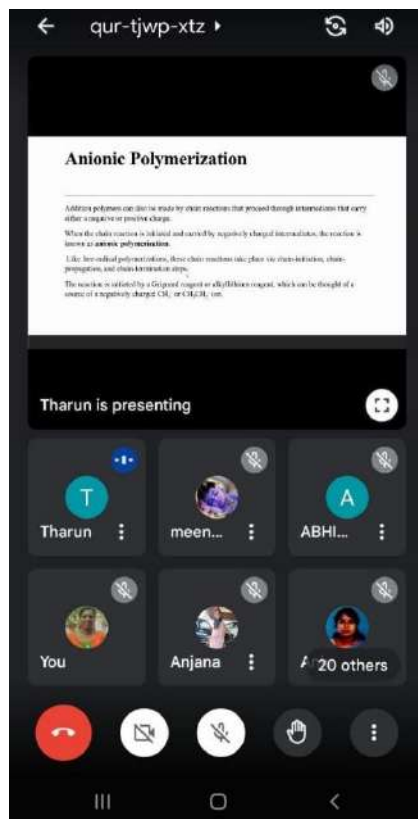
qur-tjwp-xtz ▸

Anionic Polymerization

Addition polymers can also be made by chain reactions that proceed through intermediates that carry either a negative or positive charge.

When the chain reaction is initiated and carried by negatively charged intermediates, the reaction is known as anionic polymerization.

Like free-radical polymerizations, these chain reactions take place via chain-initiation, chain-propagation, and chain-termination steps.

The reaction is initiated by a Grignard reagent or alkyllithium reagent, which can be thought of a source of a negatively charged $CH_3^-$ or $CH_3CH_2^-$ ion.

Tharun is presenting

T
Tharun

meen...

A
ABHI...

You

Anjana

A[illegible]

20 others